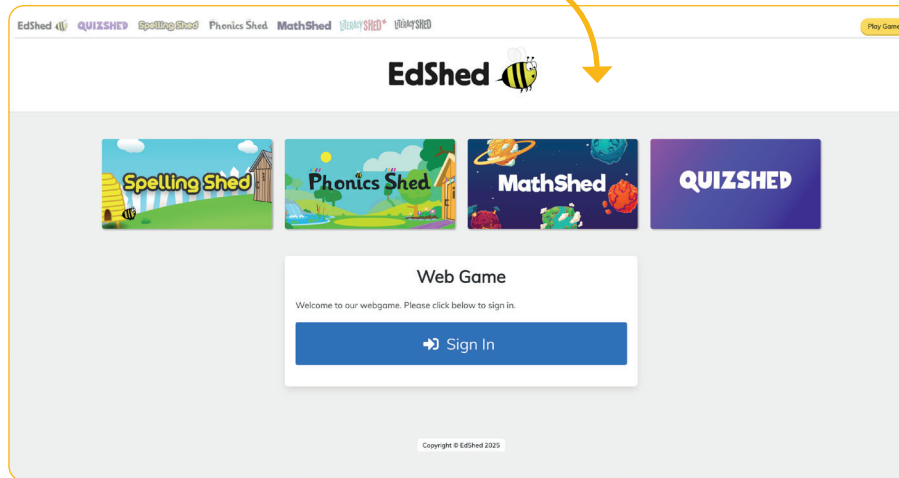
EdShed QUIZSHED Spelling Shed Phonics Shed MathShed LiteracyShed+ LiteracyShed

Play Game

EdShed

Spelling Shed

Phonics Shed

MathShed

QUIZSHED

Web Game

Welcome to our webgame. Please click below to sign in.

Sign In

Copyright © EdShed 2025